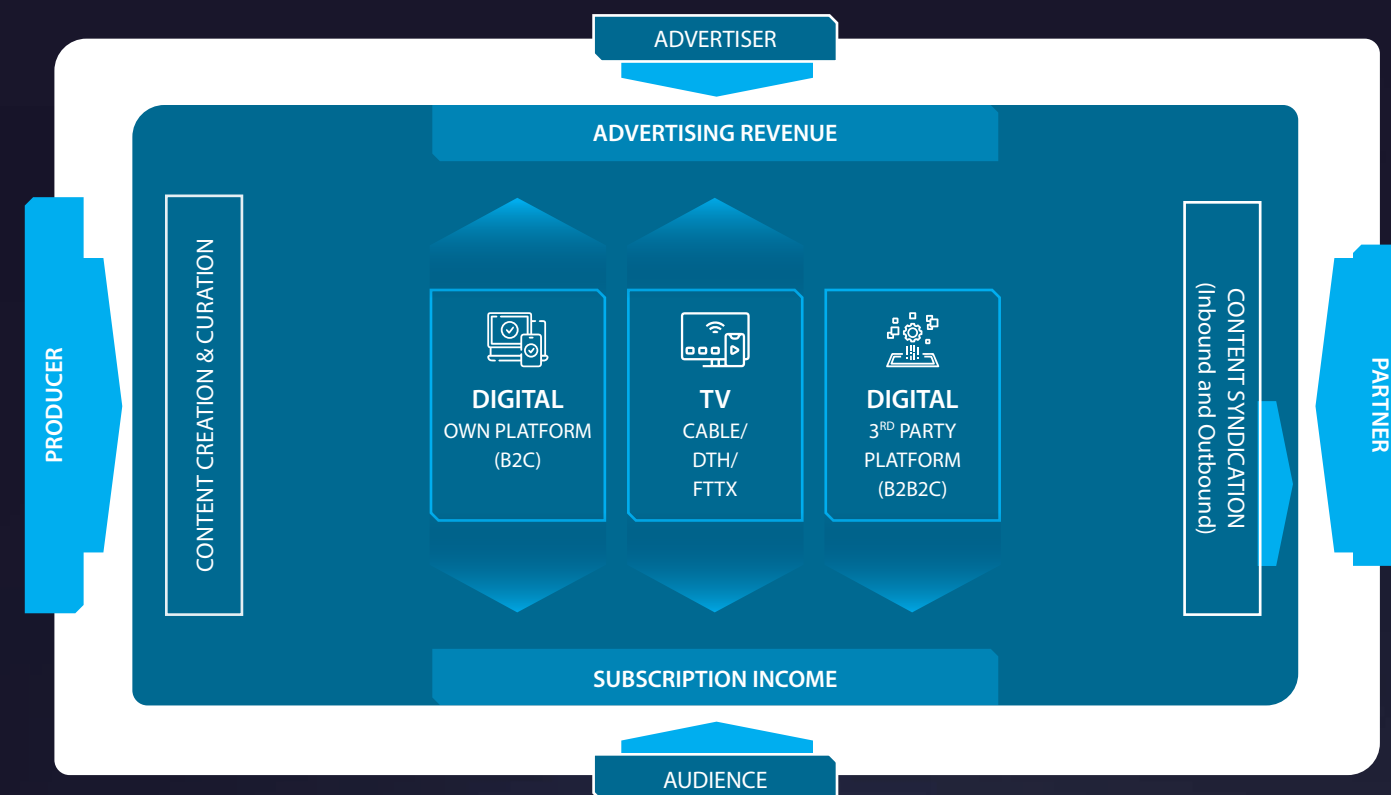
ADVERTISER

ADVERTISING REVENUE

PRODUCER

CONTENT CREATION & CURATION

DIGITAL
OWN PLATFORM
(B2C)

TV
CABLE/
DTH/
FTTX

DIGITAL
3$^{RD}$ PARTY
PLATFORM
(B2B2C)

CONTENT SYNDICATION
(Inbound and Outbound)

PARTNER

SUBSCRIPTION INCOME

AUDIENCE